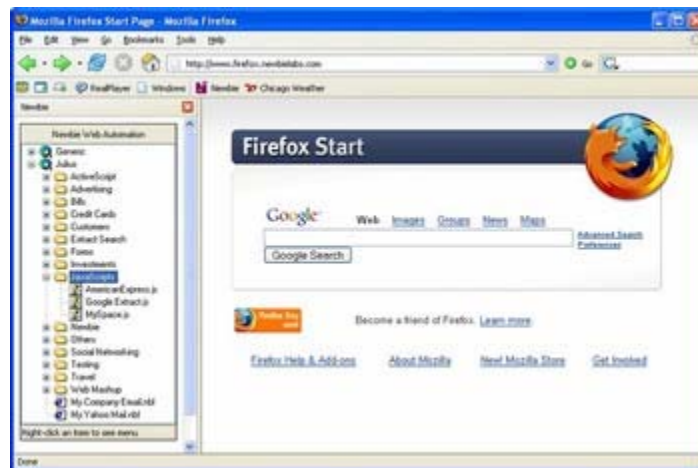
Mozilla Firefox Start Page - Mozilla Firefox

File Edit View Go Bookmarks Tools Help

http://www.firefox.newbielabs.com

Go

RealPlayer Windows Newbie Chicago Weather

Newbie

Newbie Web Automation

Generic
Julius
ActiveScript
Advertising
Bills
Credit Cards
Customers
Extract Search
Forms
Investments
JavaScripts
AmericanExpress.js
Google Extract.js
MySpace.js
Newbie
Others
Social Networking
Testing
Travel
Web Mashup
My Company Email.nbl
My Yahoo Mail.nbl

Right-click an item to see menu

Firefox Start

Google

Web Images Groups News Maps

Advanced Search Preferences

Google Search

Firefox 2 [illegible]

Become a friend of Firefox. Learn more

Firefox Help & Add-ons About Mozilla New! Mozilla Store Get Involved

Done